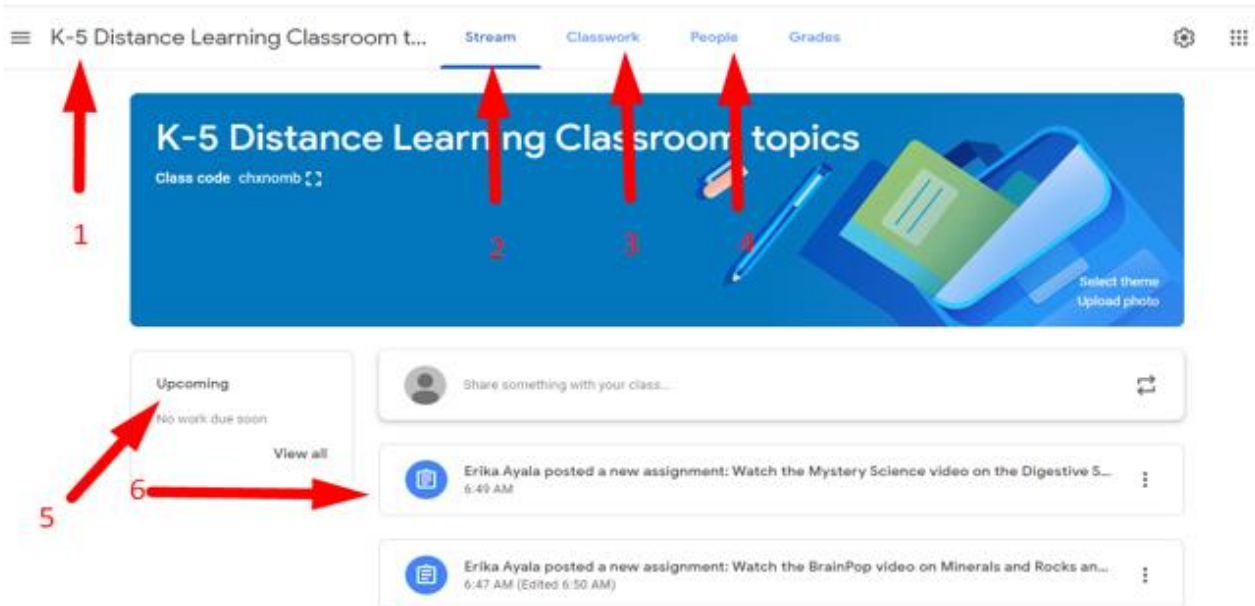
K-5 Distance Learning Classroom t... Stream Classwork People Grades

K-5 Distance Learning Classroom topics

Class code chxnomb

1

2

3

4

Select theme
Upload photo

Upcoming
No work due soon
View all

5

6

Share something with your class...

Erika Ayala posted a new assignment: Watch the Mystery Science video on the Digestive S...
6:49 AM

Erika Ayala posted a new assignment: Watch the BrainPop video on Minerals and Rocks an...
6:47 AM (Edited 6:50 AM)